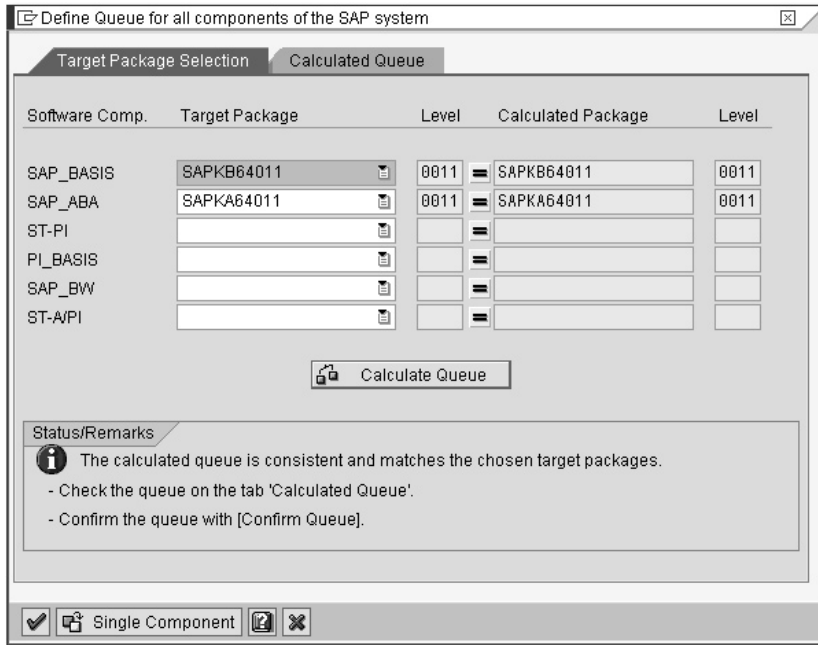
Define Queue for all components of the SAP system

Target Package Selection | Calculated Queue

| Software Comp. | Target Package | Level | | Calculated Package | Level |
|---|---|---|---|---|---|
| SAP_BASIS | SAPKB64011 | 0011 | = | SAPKB64011 | 0011 |
| SAP_ABA | SAPKA64011 | 0011 | = | SAPKA64011 | 0011 |
| ST-PI | | | = | | |
| PI_BASIS | | | = | | |
| SAP_BW | | | = | | |
| ST-A/PI | | | = | | |

Calculate Queue

Status/Remarks

The calculated queue is consistent and matches the chosen target packages.

- Check the queue on the tab 'Calculated Queue'.

- Confirm the queue with [Confirm Queue].

Single Component